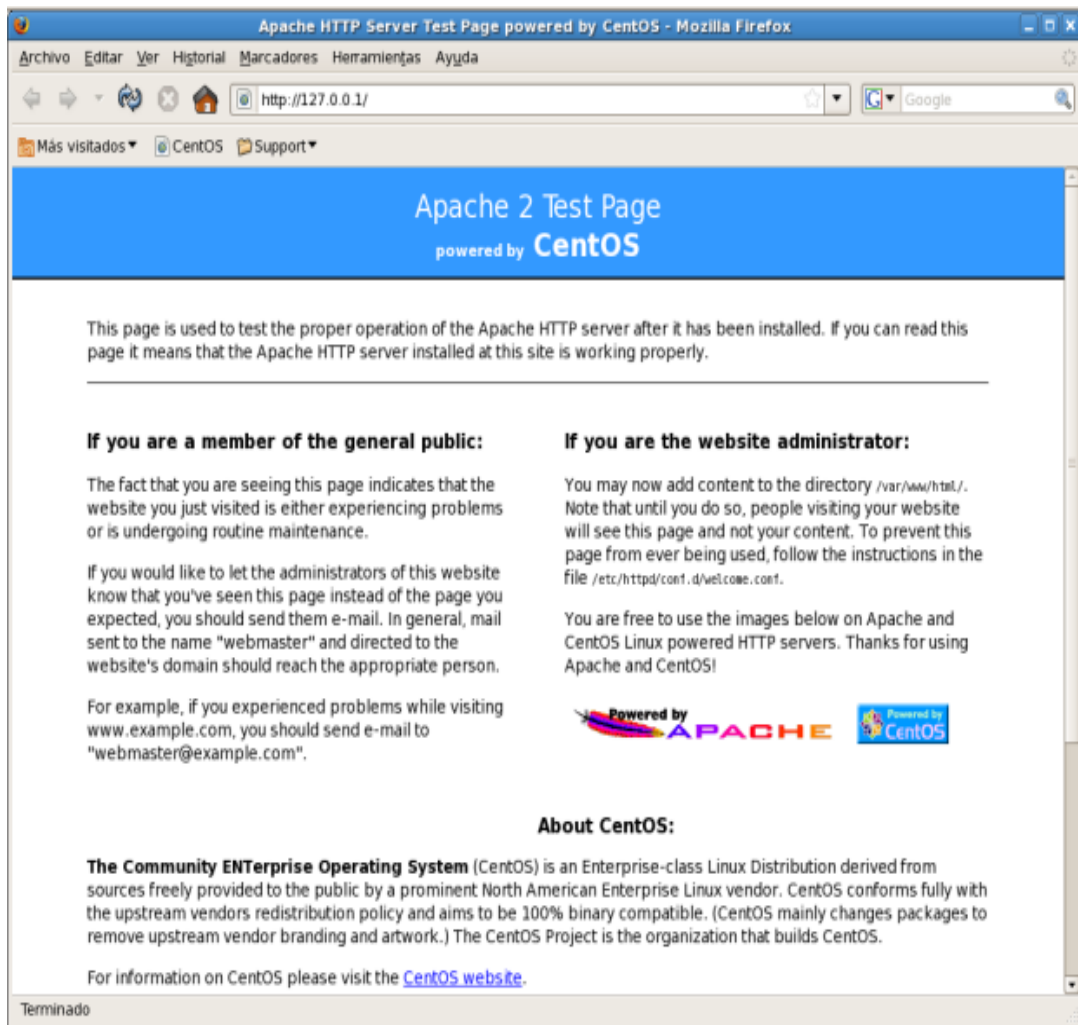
Apache HTTP Server Test Page powered by CentOS - Mozilla Firefox

Archivo Editar Ver Historial Marcadores Herramientas Ayuda

http://127.0.0.1/

Google

Más visitados CentOS Support

Apache 2 Test Page
powered by CentOS

This page is used to test the proper operation of the Apache HTTP server after it has been installed. If you can read this page it means that the Apache HTTP server installed at this site is working properly.

If you are a member of the general public:

The fact that you are seeing this page indicates that the website you just visited is either experiencing problems or is undergoing routine maintenance.

If you would like to let the administrators of this website know that you've seen this page instead of the page you expected, you should send them e-mail. In general, mail sent to the name "webmaster" and directed to the website's domain should reach the appropriate person.

For example, if you experienced problems while visiting www.example.com, you should send e-mail to "webmaster@example.com".

If you are the website administrator:

You may now add content to the directory /var/www/html/. Note that until you do so, people visiting your website will see this page and not your content. To prevent this page from ever being used, follow the instructions in the file /etc/httpd/conf.d/welcome.conf.

You are free to use the images below on Apache and CentOS Linux powered HTTP servers. Thanks for using Apache and CentOS!

Powered by APACHE

Powered by CentOS

About CentOS:

The Community ENTerprise Operating System (CentOS) is an Enterprise-class Linux Distribution derived from sources freely provided to the public by a prominent North American Enterprise Linux vendor. CentOS conforms fully with the upstream vendors redistribution policy and aims to be 100% binary compatible. (CentOS mainly changes packages to remove upstream vendor branding and artwork.) The CentOS Project is the organization that builds CentOS.

For information on CentOS please visit the CentOS website.

Terminado